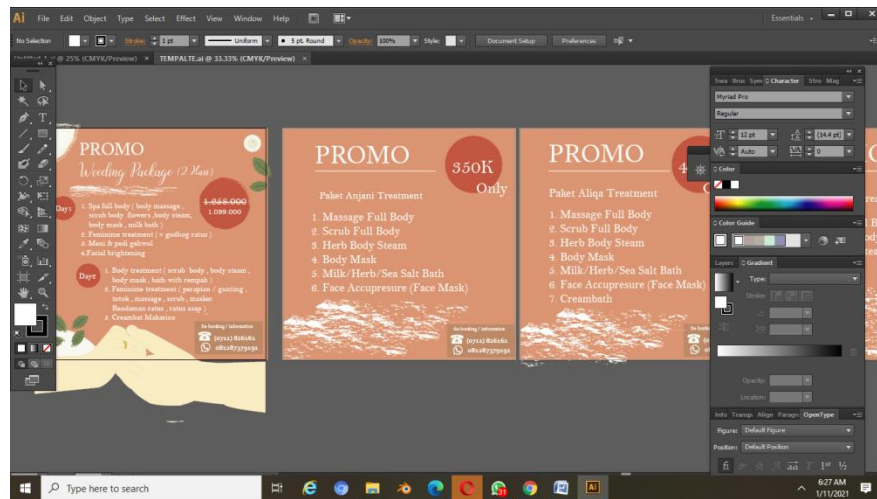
Ai File Edit Object Type Select Effect View Window Help

Essentials

No Selection Stroke 1 pt Uniform 5 pt. Round Opacity: 100% Style: Document Setup Preferences

Untitled-1* @ 25% (CMYK/Preview) × TEMPALTE.ai @ 33.33% (CMYK/Preview) ×

PROMO
Wedding Package (2 Hari)

1.255.000
1.099.000

Day1
1. Spa full body ( body massage , scrub body flowers body steam, body mask , milk bath )
2. Feminime treatment ( v godhog ratus )
3. Meni & pedi gelwal
4.Fasial brightening

Day2
1. Body treatment ( scrub body , body steam , body mask , bath with rempah )
2. Feminime treatment ( paraption / gunting , totok , massage , scrub , masker Rendaman ratus , ratus asap )
3. Creambat Makarizo

for booking / information
(0711) 826161
081287379191

PROMO
350K
Only

Paket Anjani Treatment

1. Massage Full Body
2. Scrub Full Body
3. Herb Body Steam
4. Body Mask
5. Milk/Herb/Sea Salt Bath
6. Face Accupresure (Face Mask)

for booking / information
(0711) 826161
081287379191

PROMO
4

Paket Aliqa Treatment

1. Massage Full Body
2. Scrub Full Body
3. Herb Body Steam
4. Body Mask
5. Milk/Herb/Sea Salt Bath
6. Face Accupresure (Face Mask)
7. Creambath

Swa Brus Sym Character Stro Mag
Myriad Pro
Regular
12 pt
(14.4 pt)
Auto
0
Color
Color Guide
Layers Gradient
Type:
Stroke:
Opacity:
Location:
Info Transp Align Paragr OpenType
Figure: Default Figure
Position: Default Position

Type here to search

6:27 AM
1/11/2021